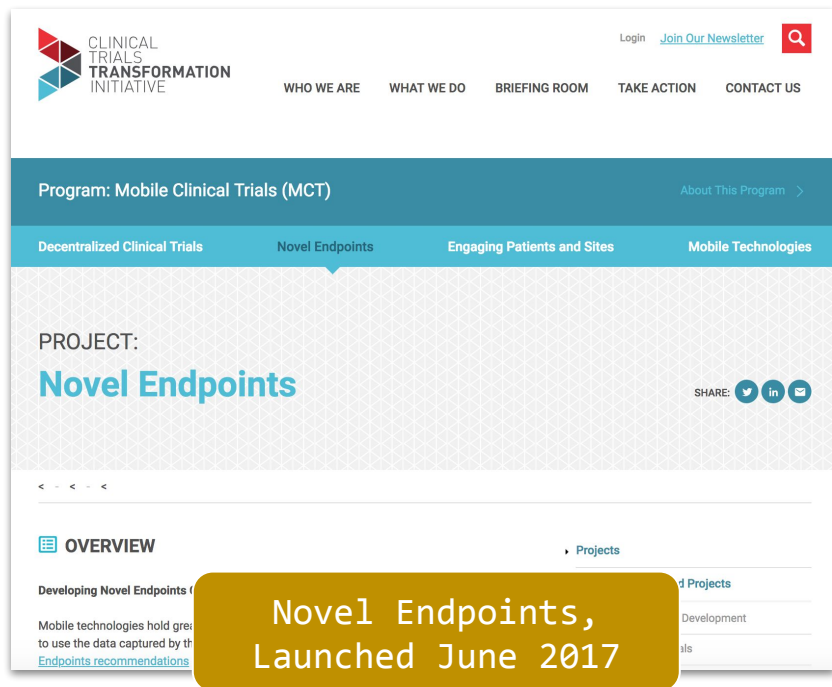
CLINICAL TRIALS TRANSFORMATION INITIATIVE

Login Join Our Newsletter

WHO WE ARE WHAT WE DO BRIEFING ROOM TAKE ACTION CONTACT US

Program: Mobile Clinical Trials (MCT)

About This Program >

Decentralized Clinical Trials Novel Endpoints Engaging Patients and Sites Mobile Technologies

PROJECT:

Novel Endpoints

SHARE:

< - < - <

OVERVIEW

Developing Novel Endpoints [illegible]

Mobile technologies hold grea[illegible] to use the data captured by th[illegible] Endpoints recommendations

Projects

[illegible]d Projects

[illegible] Development

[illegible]als

Novel Endpoints, Launched June 2017